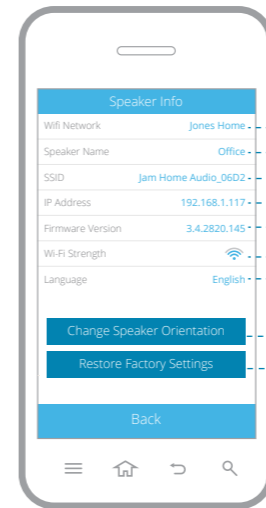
Speaker Info

| | |
|---|---|
| Wifi Network | Jones Home |
| Speaker Name | Office |
| SSID | Jam Home Audio_06D2 |
| IP Address | 192.168.1.117 |
| Firmware Version | 3.4.2820.145 |
| Wi-Fi Strength | |
| Language | English |

Change Speaker Orientation

Restore Factory Settings

Back